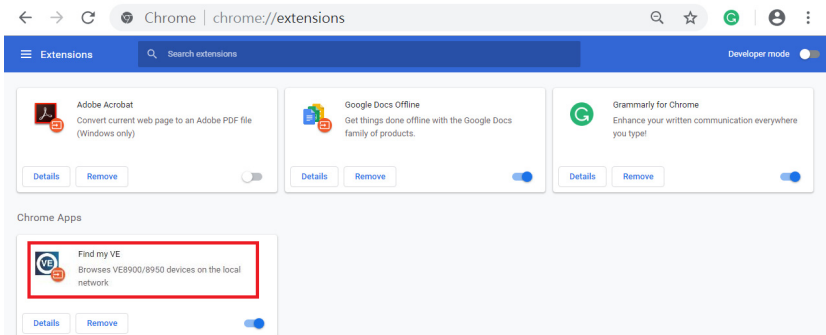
Chrome | chrome://extensions

Extensions

Search extensions

Developer mode

Adobe Acrobat
Convert current web page to an Adobe PDF file (Windows only)

Details Remove

Google Docs Offline
Get things done offline with the Google Docs family of products.

Details Remove

Grammarly for Chrome
Enhance your written communication everywhere you type!

Details Remove

Chrome Apps

VE

Find my VE
Browses VE8900/8950 devices on the local network

Details Remove